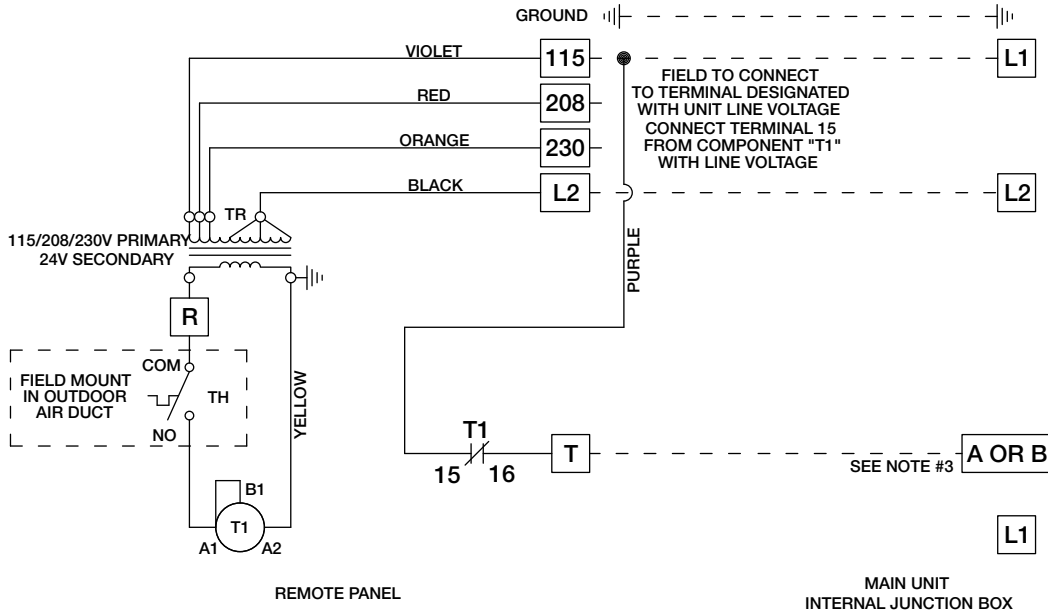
GROUND

VIOLET

115

L1

FIELD TO CONNECT TO TERMINAL DESIGNATED WITH UNIT LINE VOLTAGE CONNECT TERMINAL 15 FROM COMPONENT "T1" WITH LINE VOLTAGE

RED

208

ORANGE

230

BLACK

L2

L2

TR

115/208/230V PRIMARY
24V SECONDARY

PURPLE

R

COM

FIELD MOUNT IN OUTDOOR AIR DUCT

TH

NO

YELLOW

T1

15

16

T

A OR B

SEE NOTE #3

B1

T1

A1

A2

L1

REMOTE PANEL

MAIN UNIT
INTERNAL JUNCTION BOX